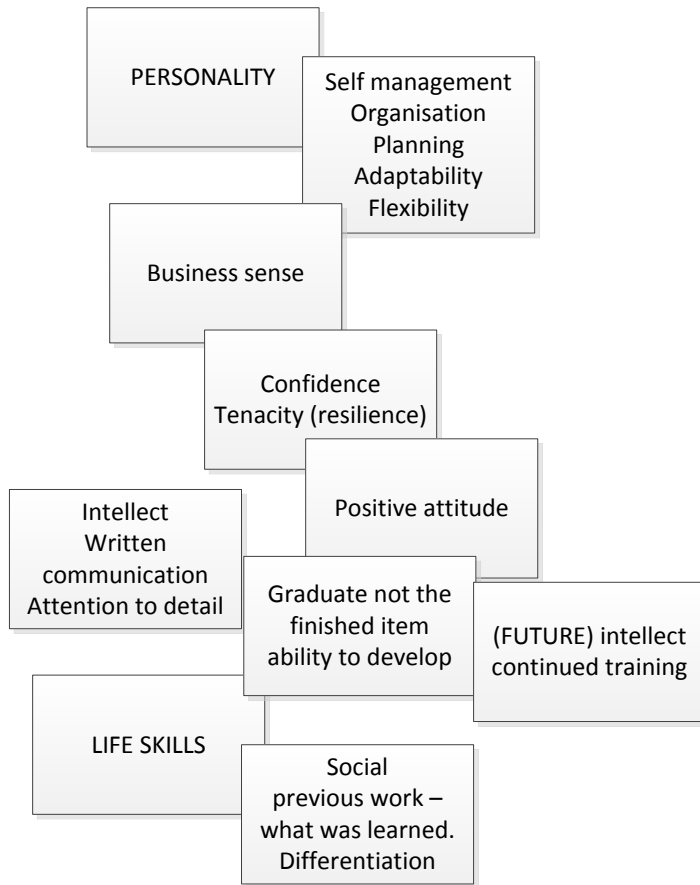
PERSONALITY

Self management
Organisation
Planning
Adaptability
Flexibility

Business sense

Confidence
Tenacity (resilience)

Positive attitude

Intellect
Written communication
Attention to detail

Graduate not the finished item ability to develop

(FUTURE) intellect continued training

LIFE SKILLS

Social
previous work – what was learned.
Differentiation